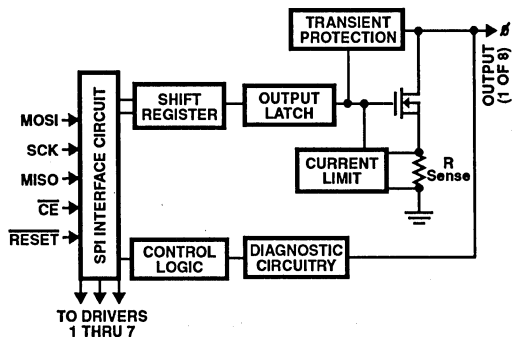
TRANSIENT PROTECTION

OUTPUT (1 OF 8)

MOSI

SCK

MISO

$\overline{CE}$

$\overline{RESET}$

SPI INTERFACE CIRCUIT

SHIFT REGISTER

OUTPUT LATCH

CURRENT LIMIT

R Sense

CONTROL LOGIC

DIAGNOSTIC CIRCUITRY

TO DRIVERS 1 THRU 7